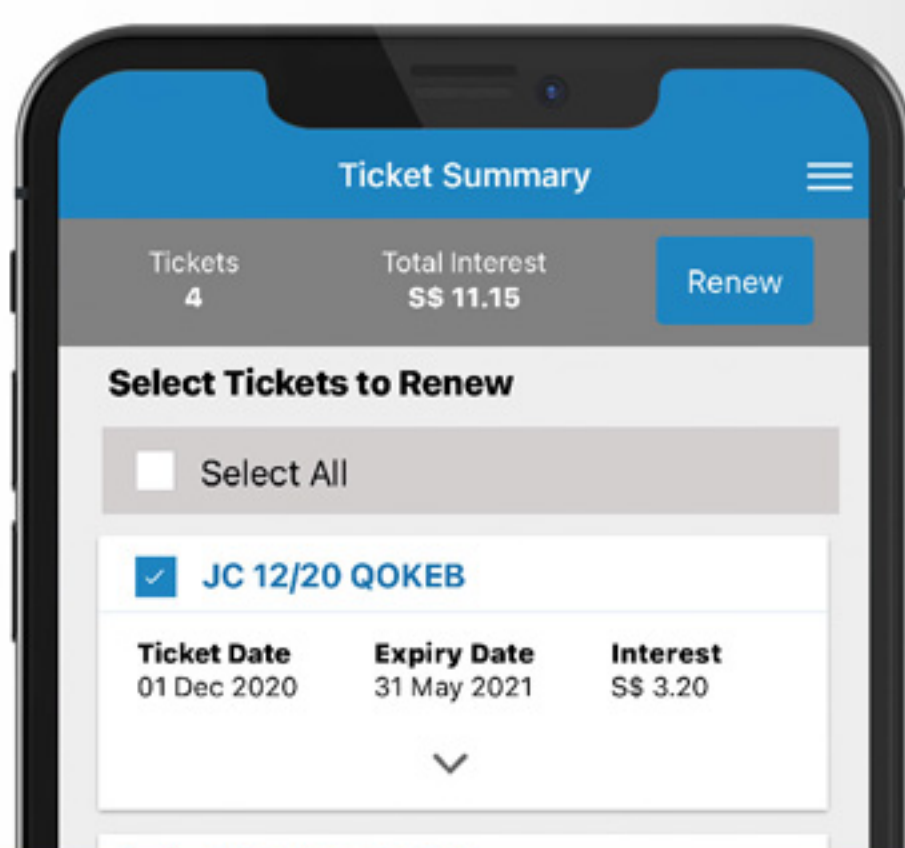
Ticket Summary

Tickets
4

Total Interest
S$ 11.15

Renew

Select Tickets to Renew

Select All

JC 12/20 QOKEB

| Ticket Date | Expiry Date | Interest |
|---|---|---|
| 01 Dec 2020 | 31 May 2021 | S$ 3.20 |